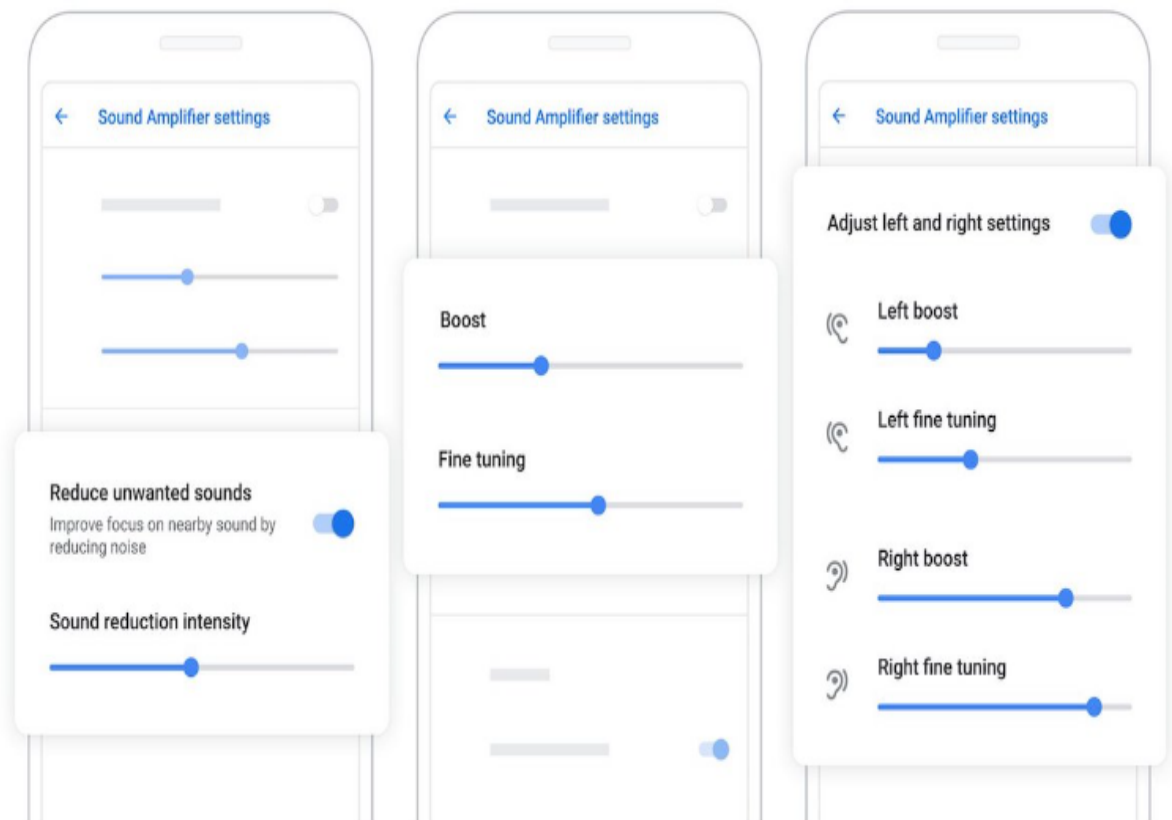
← Sound Amplifier settings

Reduce unwanted sounds
Improve focus on nearby sound by reducing noise

Sound reduction intensity

← Sound Amplifier settings

Boost

Fine tuning

← Sound Amplifier settings

Adjust left and right settings

Left boost

Left fine tuning

Right boost

Right fine tuning